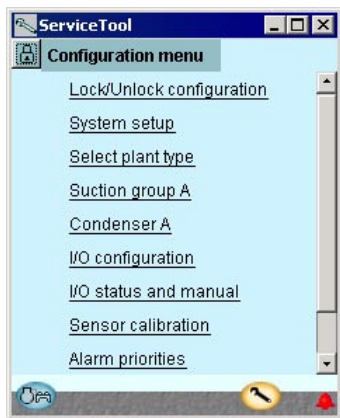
ServiceTool

Configuration menu

Lock/Unlock configuration

System setup

Select plant type

Suction group A

Condenser A

I/O configuration

I/O status and manual

Sensor calibration

Alarm priorities